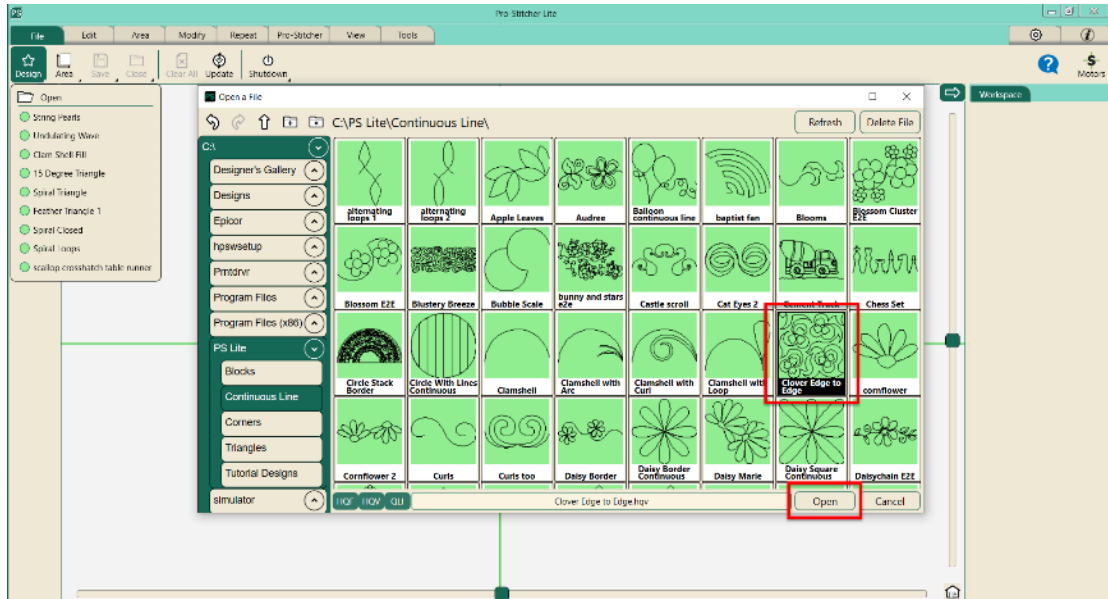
PS

Pro-Stitcher Lite

File
Edit
Area
Modify
Repeat
Pro-Stitcher
View
Tools

Design
Area
Save
Close
Clear All
Update
Shutdown

Motors

Open
String Pearls
Undulating Wave
Clam Shell Fill
15 Degree Triangle
Spiral Triangle
Feather Triangle 1
Spiral Closed
Spiral Loops
scallop crosshatch table runner

Open a File

C:\PS Lite\Continuous Line\

Refresh
Delete File

Workspace

C:\
Designer's Gallery
Designs
Epicor
hpswsetup
Pmtdrvr
Program Files
Program Files (x86)
PS Lite
Blocks
Continuous Line
Corners
Triangles
Tutorial Designs
simulator

alternating loops 1
alternating loops 2
Apple Leaves
Audree
Balloon continuous line
baptist fan
Blooms
Blossom Cluster E2E
Blossom E2E
Blustery Breeze
Bubble Scale
bunny and stars e2e
Castle scroll
Cat Eyes 2
Cement Truck
Chess Set
Circle Stack Border
Circle With Lines Continuous
Clamshell
Clamshell with Arc
Clamshell with Curl
Clamshell with Loop
Clover Edge to Edge
cornflower
Cornflower 2
Curls
Curls too
Daisy Border
Daisy Border Continuous
Daisy Marie
Daisy Square Continuous
Daisychain E2E

HQF
HQV
QLI
Clover Edge to Edge.hqv
Open
Cancel